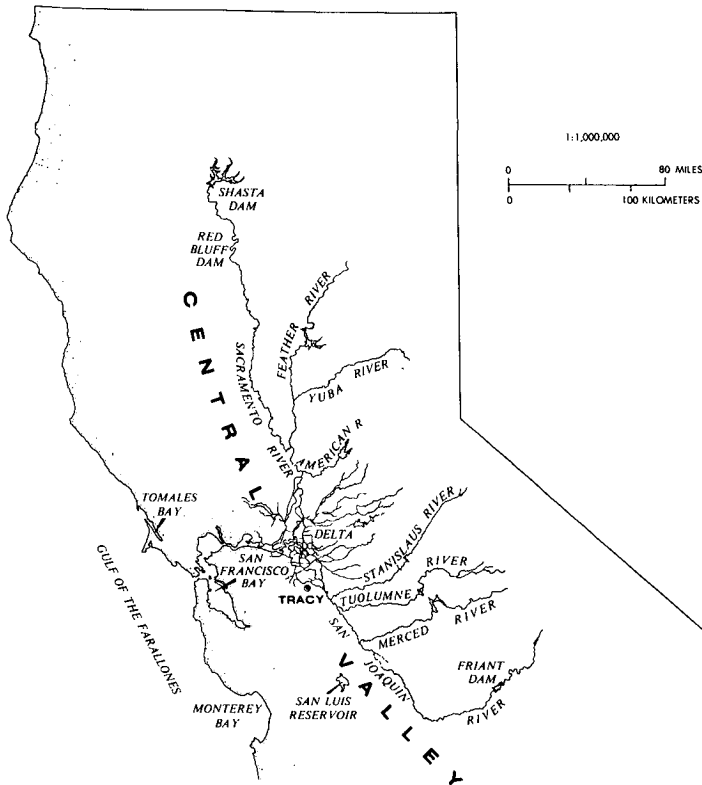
1:1,000,000

0 80 MILES
0 100 KILOMETERS

SHASTA DAM

RED BLUFF DAM

CENTRAL VALLEY

FEATHER RIVER

SACRAMENTO RIVER

YUBA RIVER

AMERICAN R

TOMALES BAY

DELTA

STANISLAUS RIVER

SAN FRANCISCO BAY

RIVER

GULF OF THE FARALLONES

TRACY

TUOLUMNE

SAN JOAQUIN RIVER

MERCED RIVER

FRIANT DAM

SAN LUIS RESERVOIR

MONTEREY BAY